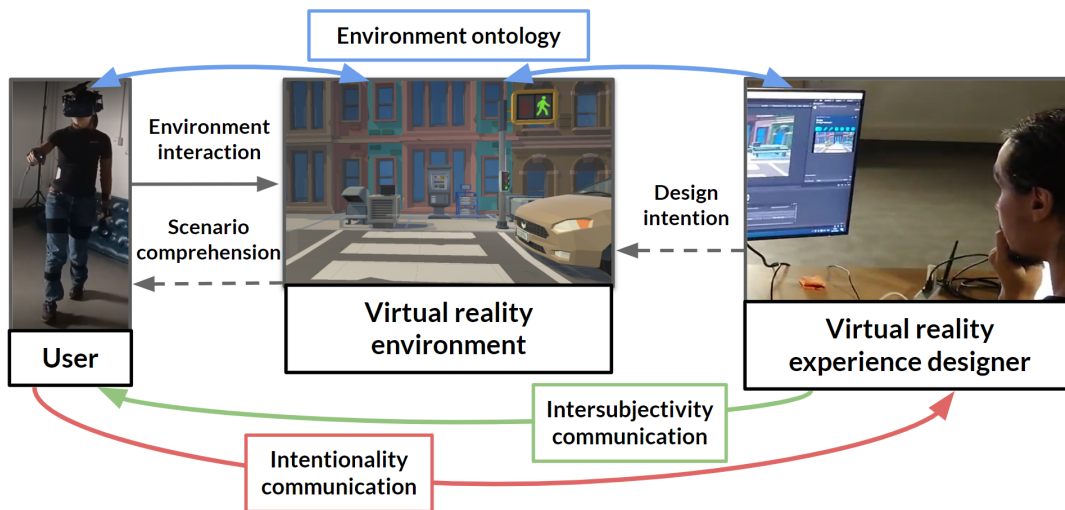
Environment ontology

Environment interaction

Scenario comprehension

Design intention

User

Virtual reality environment

Virtual reality experience designer

Intersubjectivity communication

Intentionality communication